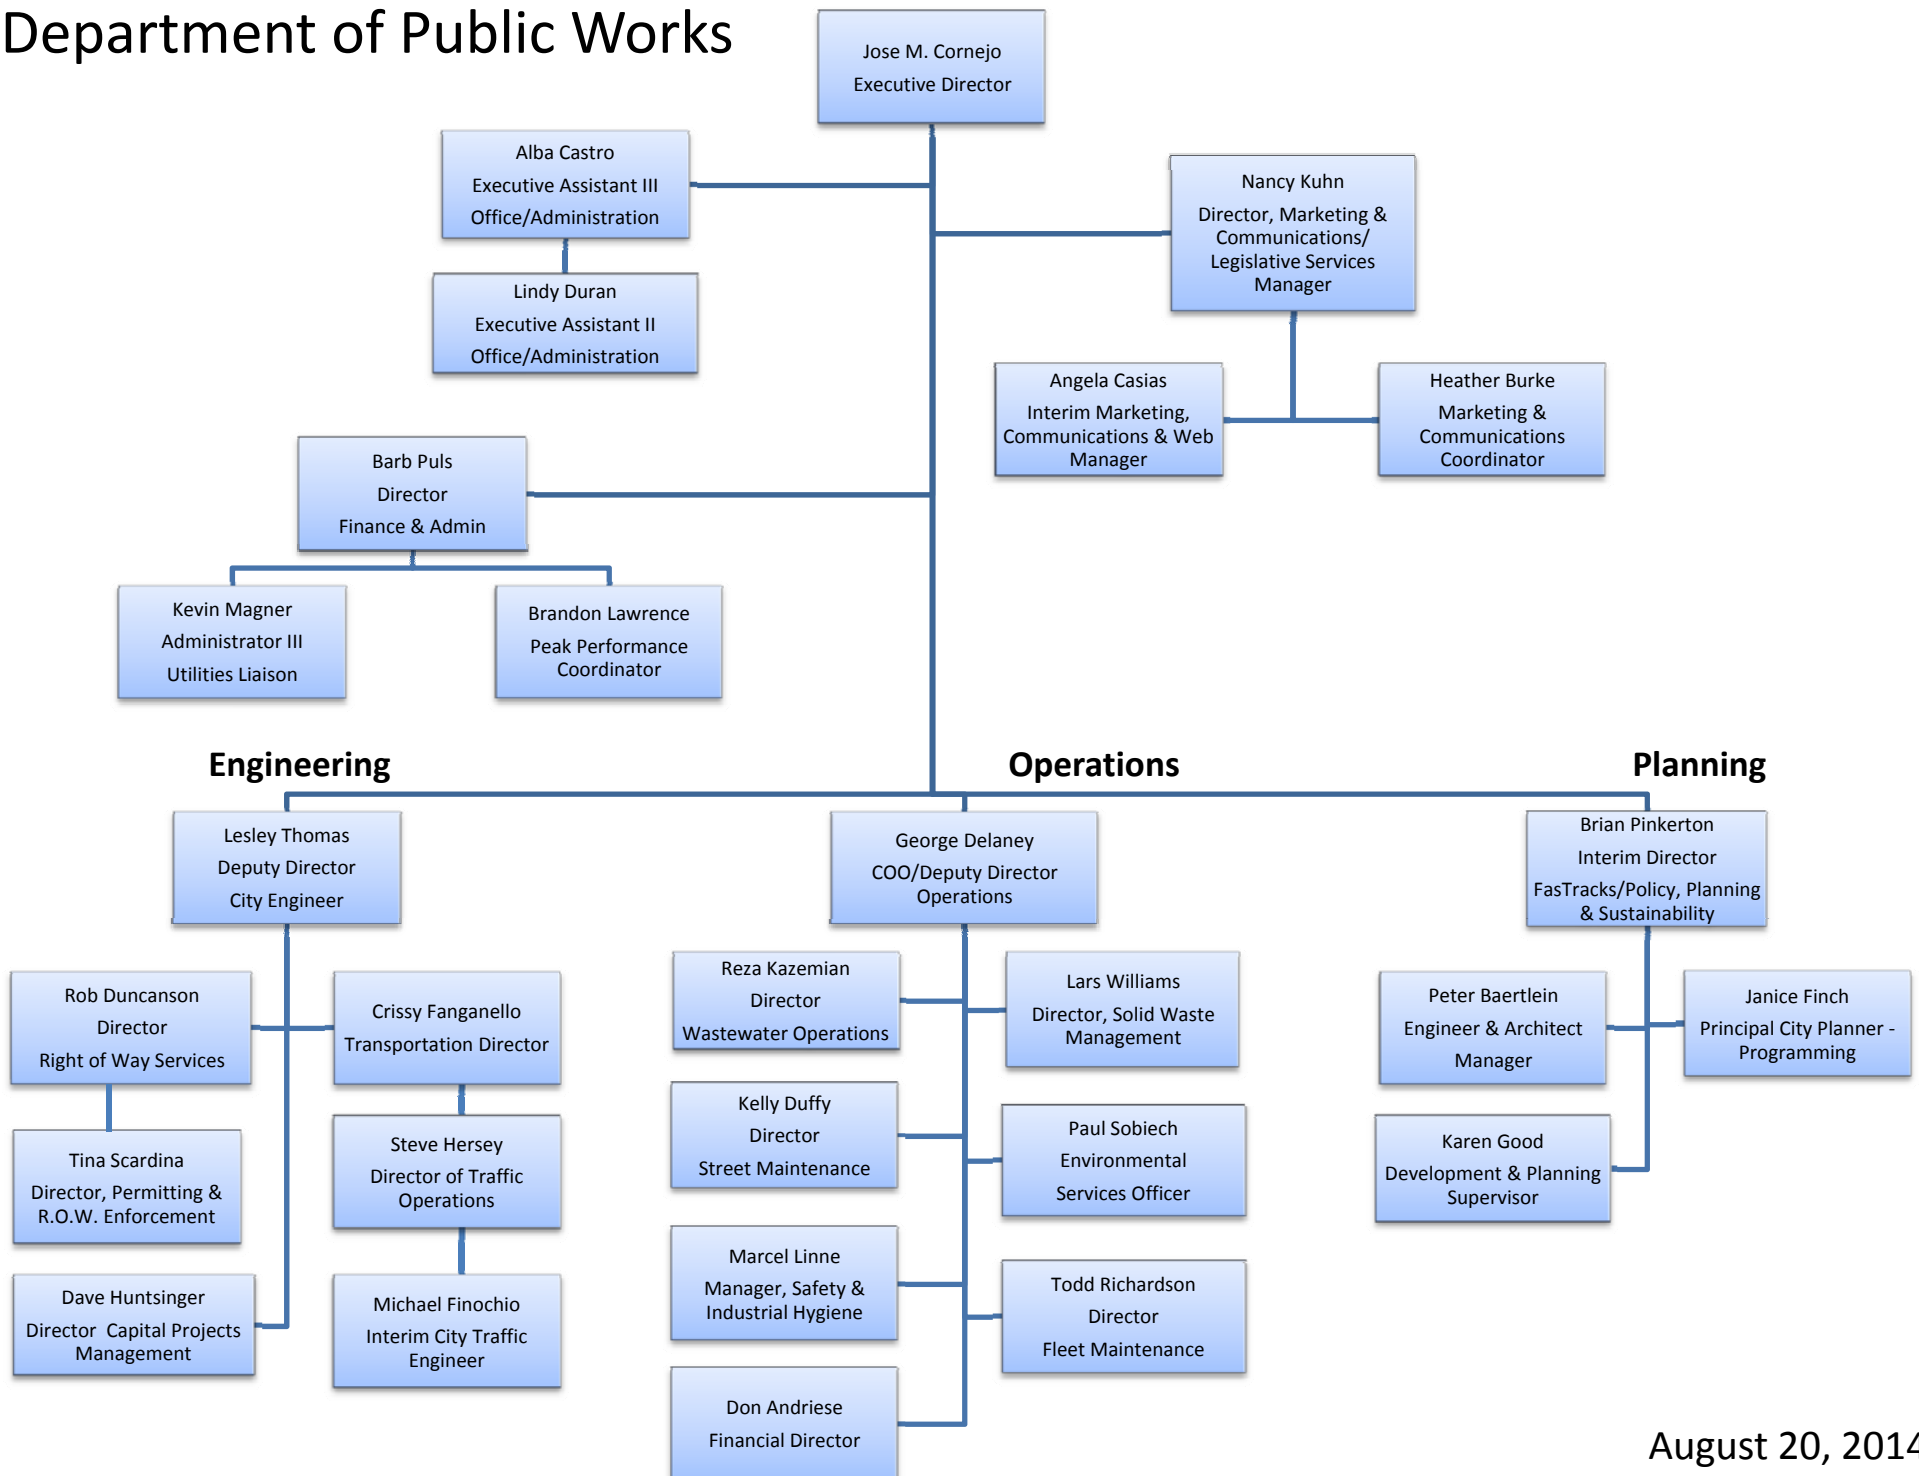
Department of Public Works

Jose M. Cornejo
Executive Director

Alba Castro
Executive Assistant III
Office/Administration

Lindy Duran
Executive Assistant II
Office/Administration

Nancy Kuhn
Director, Marketing & Communications/ Legislative Services Manager

Angela Casias
Interim Marketing, Communications & Web Manager

Heather Burke
Marketing & Communications Coordinator

Barb Puls
Director
Finance & Admin

Kevin Magner
Administrator III
Utilities Liaison

Brandon Lawrence
Peak Performance Coordinator

Engineering

Operations

Planning

Lesley Thomas
Deputy Director
City Engineer

Rob Duncanson
Director
Right of Way Services

Crissy Fanganello
Transportation Director

Tina Scardina
Director, Permitting & R.O.W. Enforcement

Steve Hersey
Director of Traffic Operations

Dave Huntsinger
Director Capital Projects Management

Michael Finochio
Interim City Traffic Engineer

George Delaney
COO/Deputy Director
Operations

Reza Kazemian
Director
Wastewater Operations

Lars Williams
Director, Solid Waste Management

Kelly Duffy
Director
Street Maintenance

Paul Sobiech
Environmental
Services Officer

Marcel Linne
Manager, Safety & Industrial Hygiene

Todd Richardson
Director
Fleet Maintenance

Don Andriese
Financial Director

Brian Pinkerton
Interim Director
FasTracks/Policy, Planning & Sustainability

Peter Baertlein
Engineer & Architect
Manager

Janice Finch
Principal City Planner - Programming

Karen Good
Development & Planning Supervisor

August 20, 201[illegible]